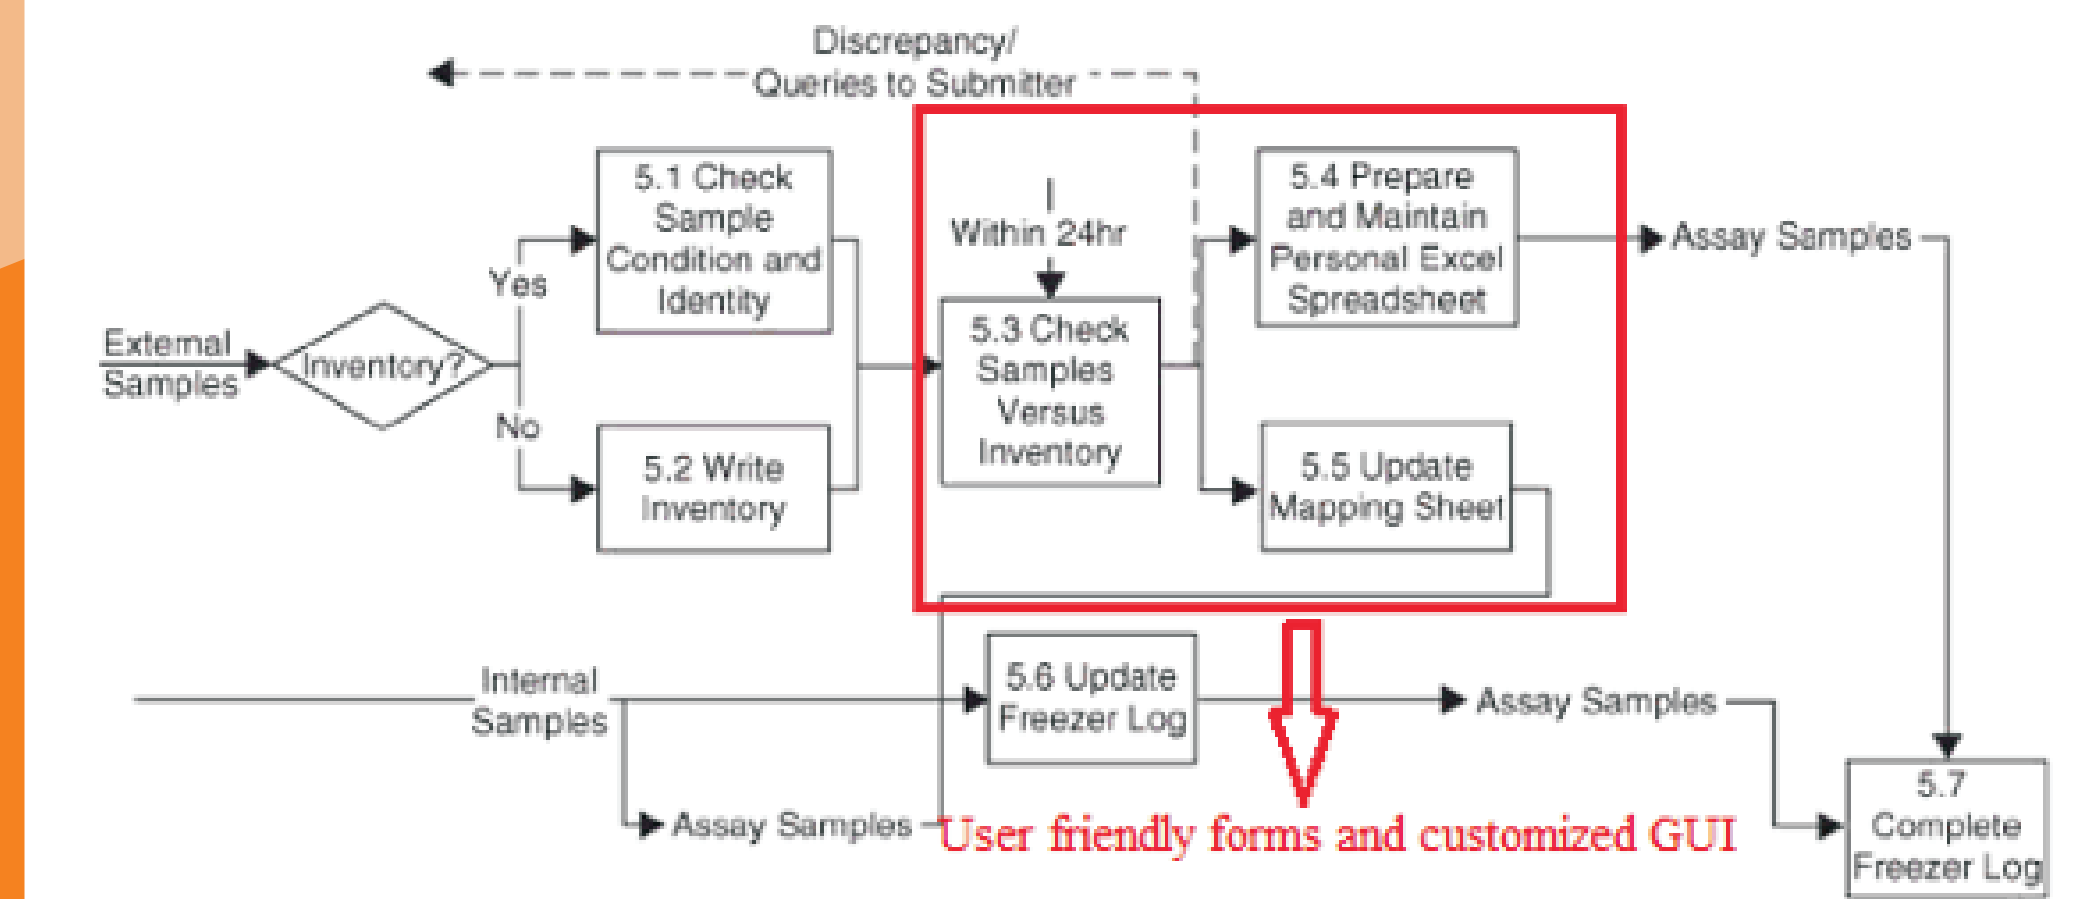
Discrepancy/
Queries to Submitter

External Samples

Inventory?

Yes

No

5.1 Check Sample Condition and Identity

5.2 Write Inventory

Within 24hr

5.3 Check Samples Versus Inventory

5.4 Prepare and Maintain Personal Excel Spreadsheet

Assay Samples

5.5 Update Mapping Sheet

Internal Samples

5.6 Update Freezer Log

Assay Samples

Assay Samples

User friendly forms and customized GUI

5.7 Complete Freezer Log